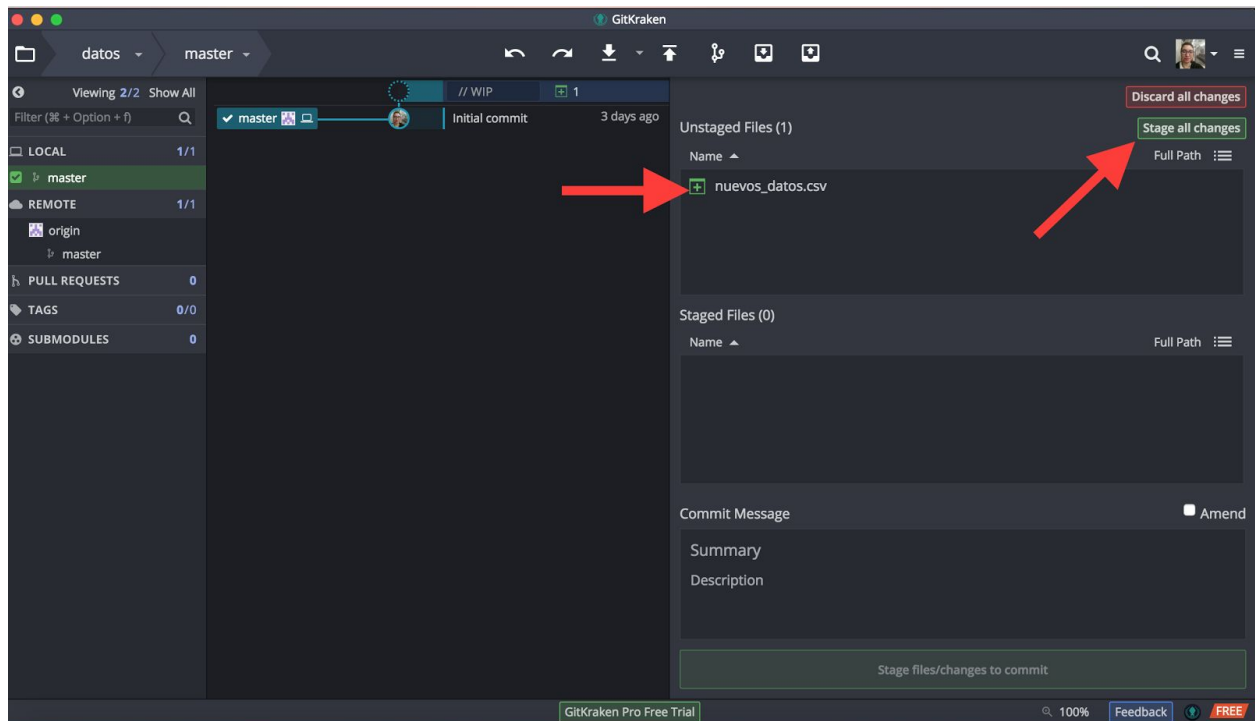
GitKraken

datos master

Viewing 2/2 Show All
Filter (⌘ + Option + f)
LOCAL 1/1
master
REMOTE 1/1
origin
master
PULL REQUESTS 0
TAGS 0/0
SUBMODULES 0

// WIP 1
master
Initial commit 3 days ago

Discard all changes
Unstaged Files (1)
Stage all changes
Name ▲
Full Path
nuevos_datos.csv

Staged Files (0)
Name ▲
Full Path

Commit Message
Amend
Summary
Description

Stage files/changes to commit

GitKraken Pro Free Trial
100%
Feedback
FREE